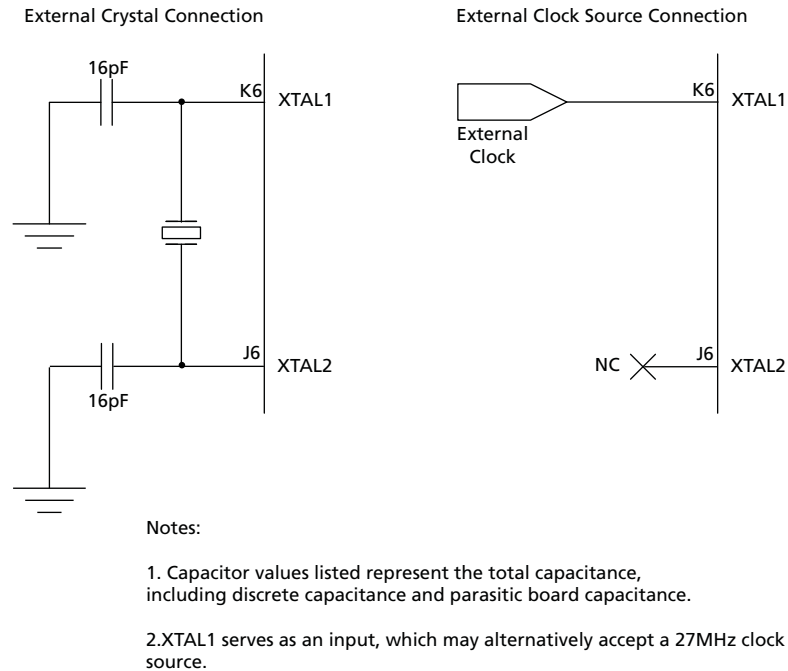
External Crystal Connection

16pF

K6

XTAL1

J6

XTAL2

16pF

External Clock Source Connection

External Clock

K6

XTAL1

NC

J6

XTAL2

Notes:

1. Capacitor values listed represent the total capacitance, including discrete capacitance and parasitic board capacitance.

2.XTAL1 serves as an input, which may alternatively accept a 27MHz clock source.